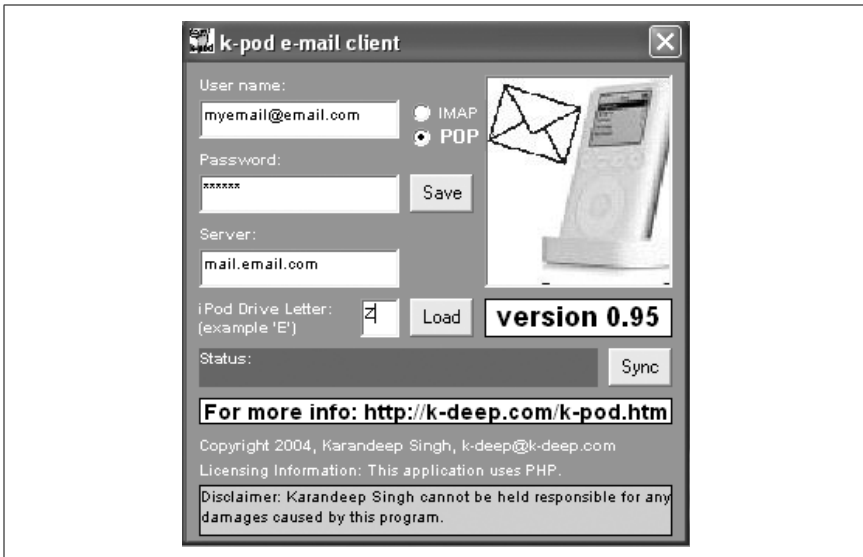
k-pod e-mail client

User name:
myemail@email.com
IMAP
POP
Password:
******
Save
Server:
mail.email.com
iPod Drive Letter:
(example 'E')
Z
Load
version 0.95
Status:
Sync
For more info: http://k-deep.com/k-pod.htm
Copyright 2004, Karandeep Singh, k-deep@k-deep.com
Licensing Information: This application uses PHP.
Disclaimer: Karandeep Singh cannot be held responsible for any damages caused by this program.